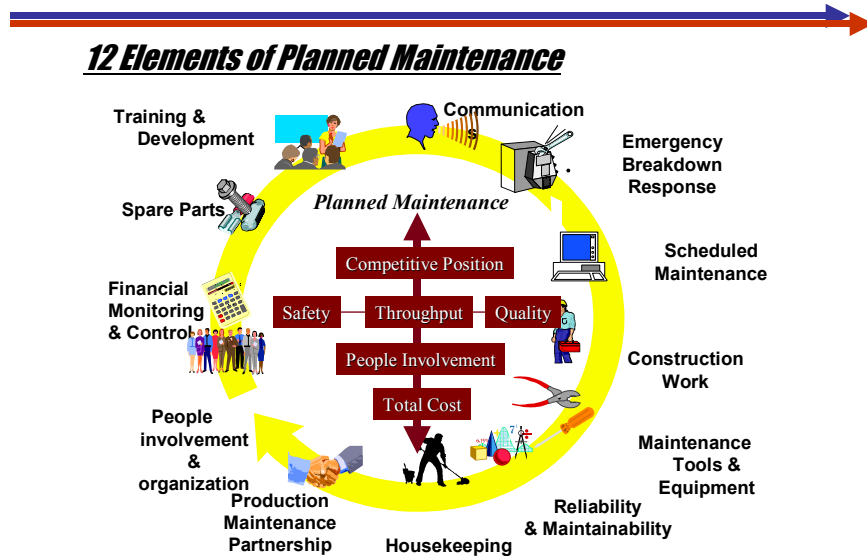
12 Elements of Planned Maintenance

Training & Development

Communications

Emergency Breakdown Response

Spare Parts

Planned Maintenance

Scheduled Maintenance

Competitive Position

Financial Monitoring & Control

Safety

Throughput

Quality

People Involvement

Construction Work

Total Cost

People involvement & organization

Maintenance Tools & Equipment

Production Maintenance Partnership

Reliability & Maintainability

Housekeeping